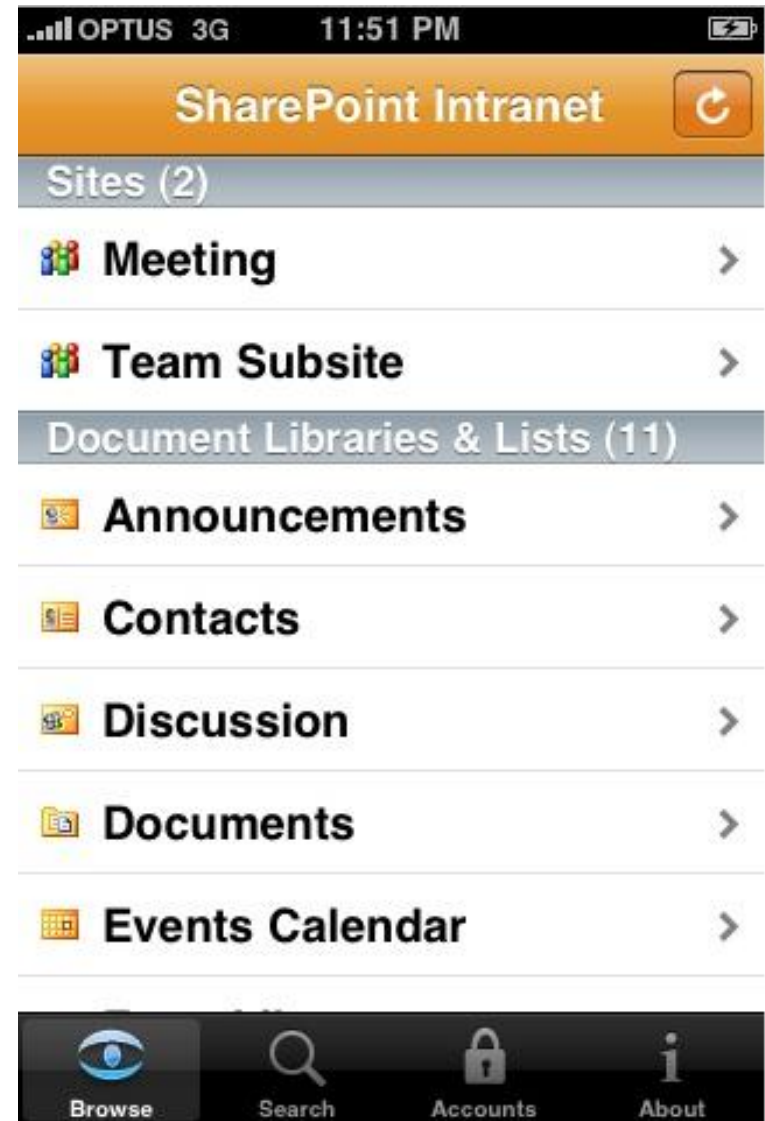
OPTUS 3G 11:51 PM

SharePoint Intranet

Sites (2)

Meeting

Team Subsite

Document Libraries & Lists (11)

Announcements

Contacts

Discussion

Documents

Events Calendar

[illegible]

Browse Search Accounts About